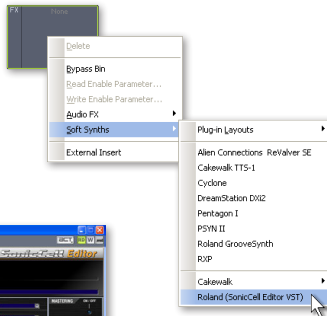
FX

Delete

Bypass Bin
Read Enable Parameter...
Write Enable Parameter...
Audio FX
Soft Synths

External Insert

Plug-in Layouts

Alien Connections ReValver SE
Cakewalk TTS-1
Cyclone
DreamStation DXi2
Pentagon I
PSYN II
Roland GrooveSynth
RXP

Cakewalk
Roland (SonicCell Editor VST)

SonicCell Editor
MASTERING